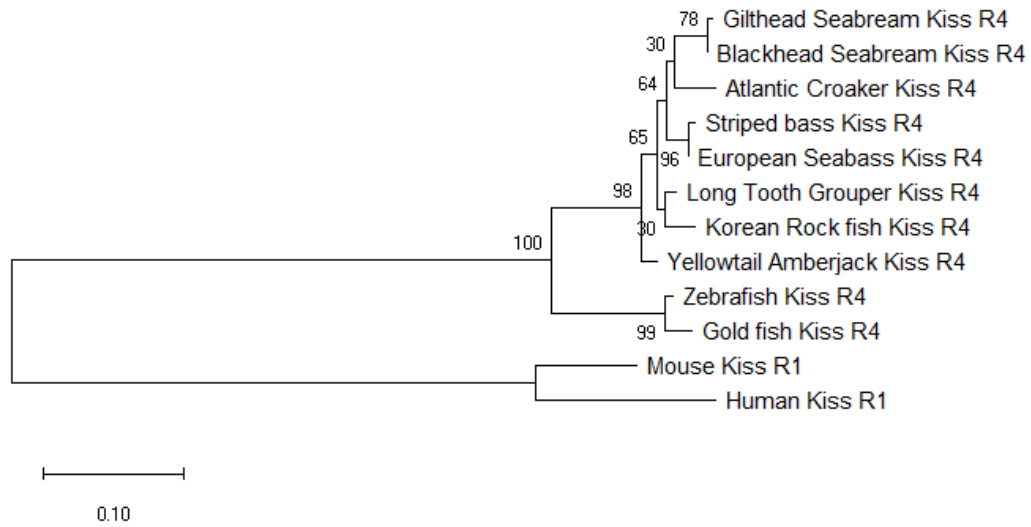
78 Gilthead Seabream Kiss R4
30 Blackhead Seabream Kiss R4
64 Atlantic Croaker Kiss R4
65 Striped bass Kiss R4
96 European Seabass Kiss R4
98 Long Tooth Grouper Kiss R4
30 Korean Rock fish Kiss R4
100 Yellowtail Amberjack Kiss R4
Zebrafish Kiss R4
99 Gold fish Kiss R4
Mouse Kiss R1
Human Kiss R1

0.10